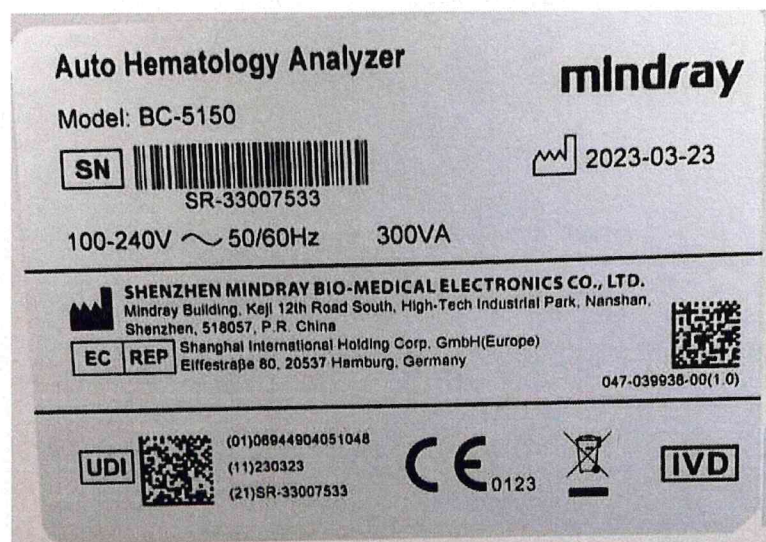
Auto Hematology Analyzer

mindray

Model: BC-5150

SN

SR-33007533

2023-03-23

100-240V ~ 50/60Hz 300VA

SHENZHEN MINDRAY BIO-MEDICAL ELECTRONICS CO., LTD.
Mindray Building, Keji 12th Road South, High-Tech Industrial Park, Nanshan, Shenzhen, 518057, P.R. China

EC REP Shanghai International Holding Corp. GmbH(Europe)
Eiffestraße 80, 20537 Hamburg, Germany

047-039938-00(1.0)

UDI

(01)06944904051048
(11)230323
(21)SR-33007533

CE 0123

IVD